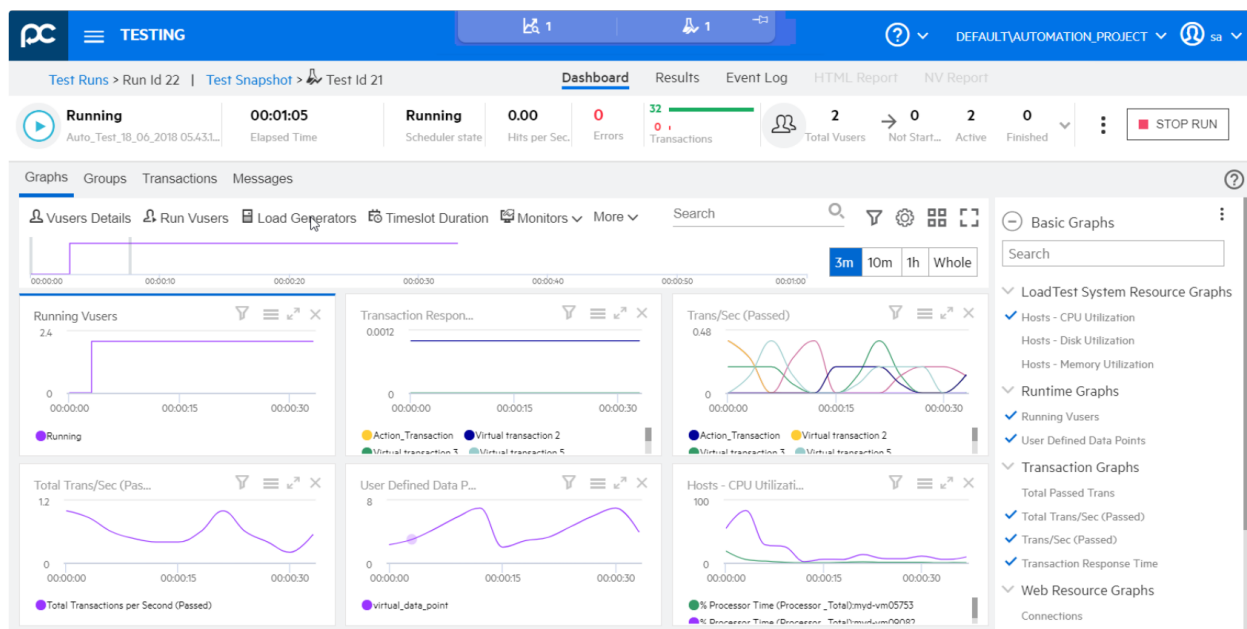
TESTING

1

1

DEFAULT\AUTOMATION_PROJECT

sa

Test Runs > Run Id 22 | Test Snapshot > Test Id 21

Dashboard Results Event Log HTML Report NV Report

Running
Auto_Test_18_06_2018 05.43.1...

00:01:05
Elapsed Time

Running
Scheduler state

0.00
Hits per Sec.

0
Errors

32
0
Transactions

2
Total Vusers

0
Not Start...

2
Active

0
Finished

STOP RUN

Graphs Groups Transactions Messages

Vusers Details Run Vusers Load Generators Timeslot Duration Monitors More

Search

00:00:00 00:00:10 00:00:20 00:00:30 00:00:40 00:00:50 00:01:00

3m 10m 1h Whole

Running Vusers
2.4
0
00:00:00 00:00:15 00:00:30
Running

Transaction Respon...
0.0012
0
00:00:00 00:00:15 00:00:30
Action_Transaction Virtual transaction 2
Virtual transaction 3 Virtual transaction 5

Trans/Sec (Passed)
0.48
0
00:00:00 00:00:15 00:00:30
Action_Transaction Virtual transaction 2
Virtual transaction 3 Virtual transaction 5

Total Trans/Sec (Pas...
1.2
0
00:00:00 00:00:15 00:00:30
Total Transactions per Second (Passed)

User Defined Data P...
8
0
00:00:00 00:00:15 00:00:30
virtual_data_point

Hosts - CPU Utilizati...
100
0
00:00:00 00:00:15 00:00:30
% Processor Time (Processor _Total):myd-vm05753
% Processor Time (Processor _Total):myd-vm09082

Basic Graphs

Search

LoadTest System Resource Graphs
Hosts - CPU Utilization
Hosts - Disk Utilization
Hosts - Memory Utilization

Runtime Graphs
Running Vusers
User Defined Data Points

Transaction Graphs
Total Passed Trans
Total Trans/Sec (Passed)
Trans/Sec (Passed)
Transaction Response Time

Web Resource Graphs
Connections